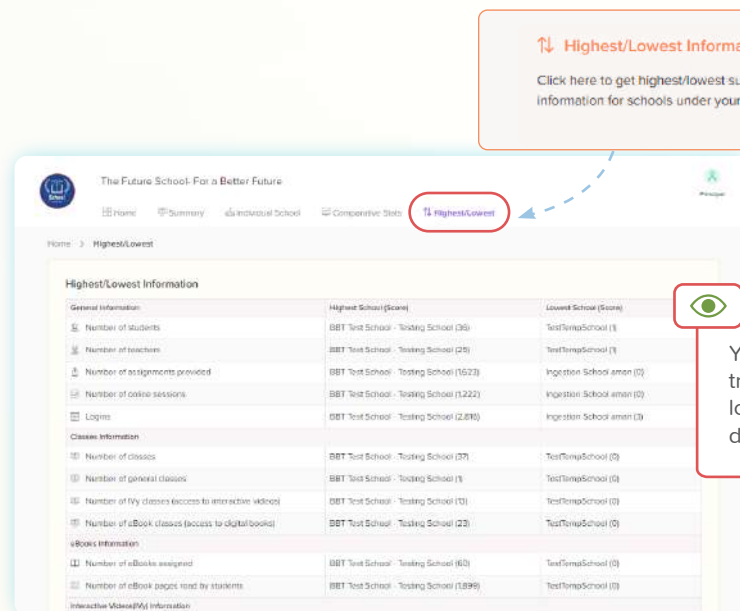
Highest/Lowest Informa

Click here to get highest/lowest su information for schools under your

The Future School- For a Better Future

Home Summary Individual School Comparative Stats Highest/Lowest

Principal

Home > Highest/Lowest

Highest/Lowest Information

| General Information | Highest School (Score) | Lowest School (Score) |
|---|---|---|
| Number of students | BBT Test School - Testing School (36) | TestTempSchool (1) |
| Number of teachers | BBT Test School - Testing School (25) | TestTempSchool (1) |
| Number of assignments provided | BBT Test School - Testing School (1,623) | Ingestion School aman (0) |
| Number of online sessions | BBT Test School - Testing School (1,222) | Ingestion School aman (0) |
| Logins | BBT Test School - Testing School (2,816) | Ingestion School aman (3) |
| Classes Information | | |
| Number of classes | BBT Test School - Testing School (37) | TestTempSchool (0) |
| Number of general classes | BBT Test School - Testing School (1) | TestTempSchool (0) |
| Number of IVy classes (access to interactive videos) | BBT Test School - Testing School (13) | TestTempSchool (0) |
| Number of eBook classes (access to digital books) | BBT Test School - Testing School (23) | TestTempSchool (0) |
| eBooks Information | | |
| Number of eBooks assigned | BBT Test School - Testing School (60) | TestTempSchool (0) |
| Number of eBook pages read by students | BBT Test School - Testing School (1,899) | TestTempSchool (0) |
| Interactive Videos(IVy) Information | | |

Y
tr
lo
d